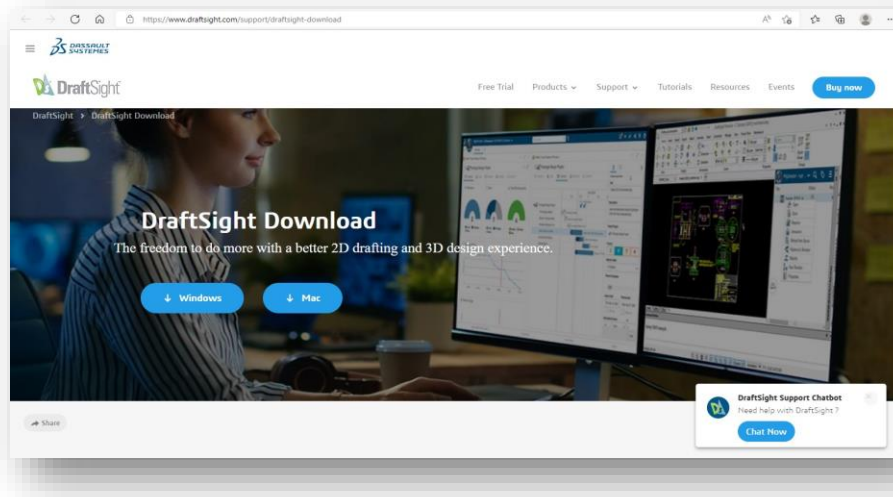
https://www.draftsight.com/support/draftsight-download

DASSAULT SYSTEMES

DraftSight

Free Trial Products Support Tutorials Resources Events Buy now

DraftSight > DraftSight Download

DraftSight Download

The freedom to do more with a better 2D drafting and 3D design experience.

↓ Windows ↓ Mac

Share

DraftSight Support Chatbot
Need help with DraftSight ?
Chat Now